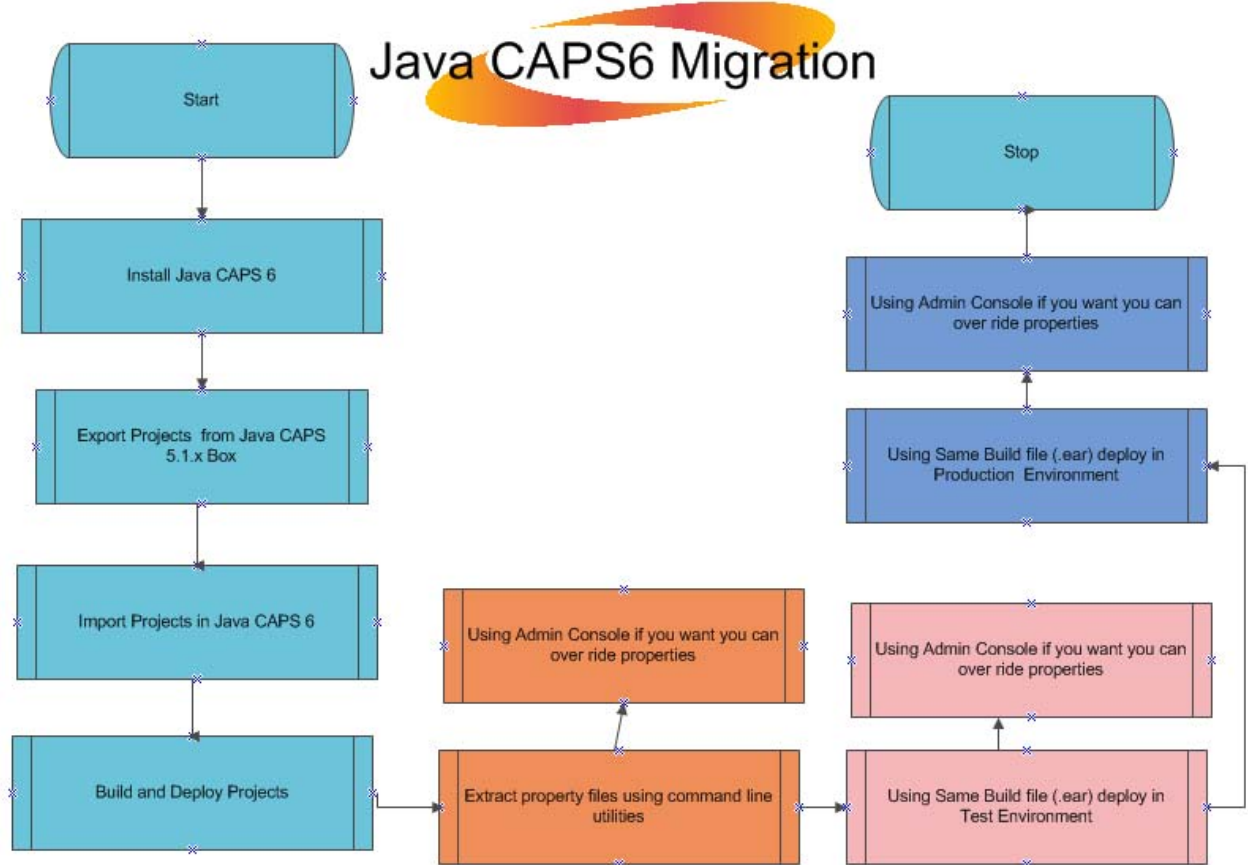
Java CAPS6 Migration

Start

Install Java CAPS 6

Export Projects from Java CAPS 5.1.x Box

Import Projects in Java CAPS 6

Build and Deploy Projects

Extract property files using command line utilities

Using Admin Console if you want you can over ride properties

Using Same Build file (.ear) deploy in Test Environment

Using Admin Console if you want you can over ride properties

Using Same Build file (.ear) deploy in Production Environment

Using Admin Console if you want you can over ride properties

Stop